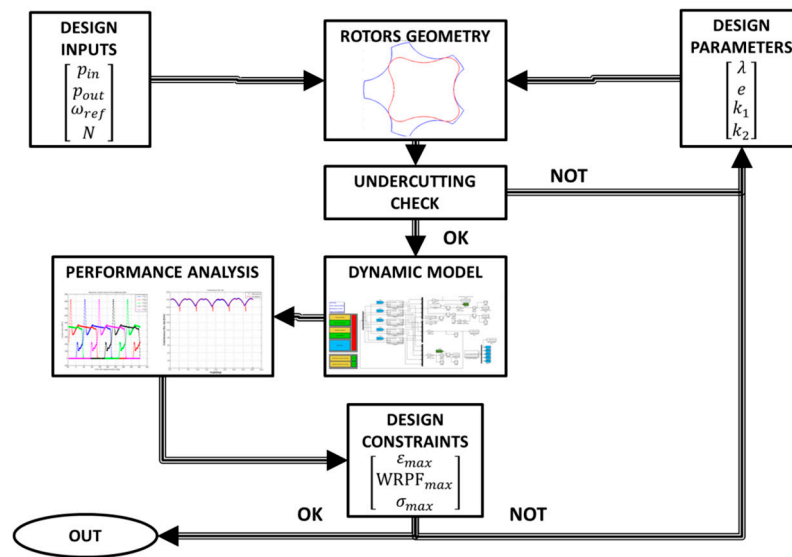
DESIGN INPUTS
$\begin{bmatrix} p_{in} \\ p_{out} \\ \omega_{ref} \\ N \end{bmatrix}$

ROTORS GEOMETRY

DESIGN PARAMETERS
$\begin{bmatrix} \lambda \\ e \\ k_1 \\ k_2 \end{bmatrix}$

UNDERCUTTING CHECK

NOT

OK

PERFORMANCE ANALYSIS

DYNAMIC MODEL

DESIGN CONSTRAINTS
$\begin{bmatrix} \varepsilon_{max} \\ \text{WRPF}_{max} \\ \sigma_{max} \end{bmatrix}$

OK

NOT

OUT